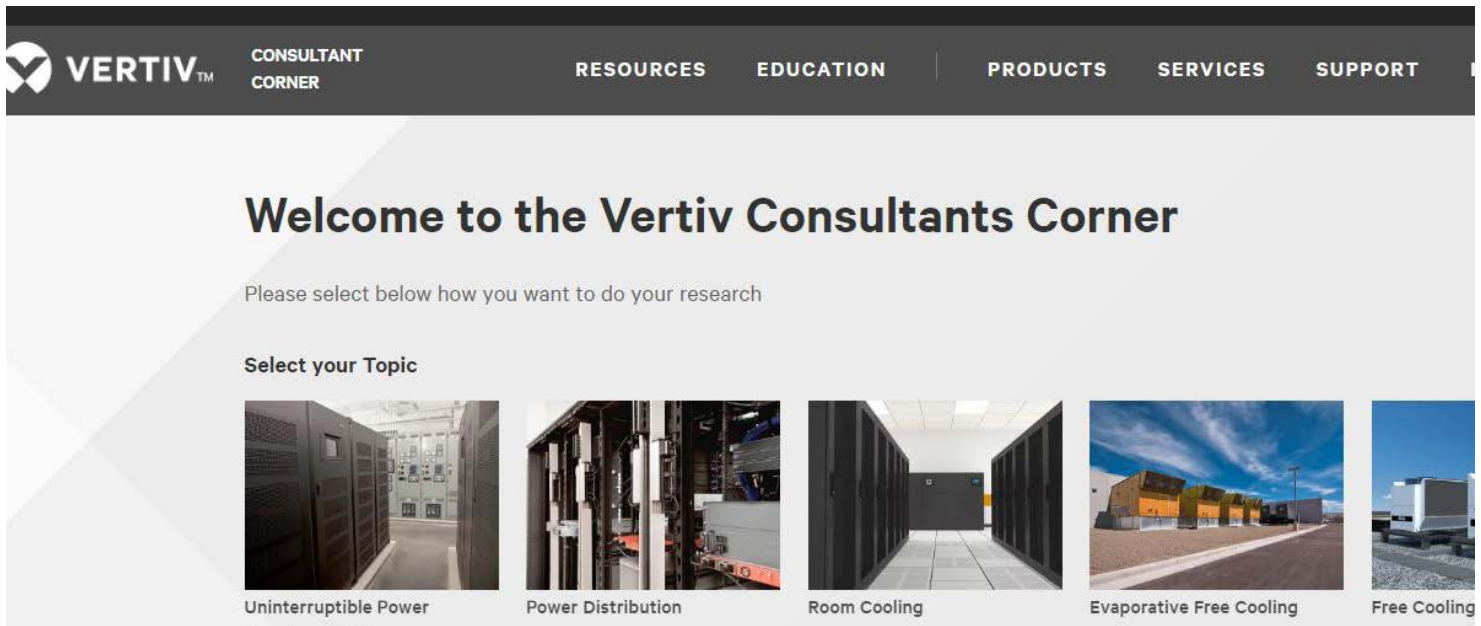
VERTIV™ CONSULTANT CORNER RESOURCES EDUCATION PRODUCTS SERVICES SUPPORT

Welcome to the Vertiv Consultants Corner

Please select below how you want to do your research

Select your Topic

Uninterruptible Power

Power Distribution

Room Cooling

Evaporative Free Cooling

Free Cooling